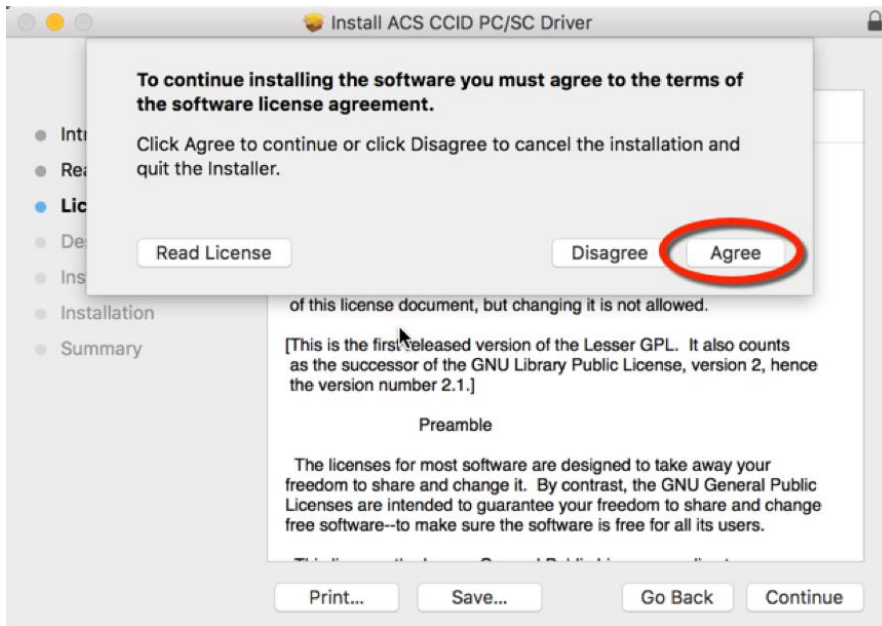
Install ACS CCID PC/SC Driver

To continue installing the software you must agree to the terms of the software license agreement.

Click Agree to continue or click Disagree to cancel the installation and quit the Installer.

Read License

Disagree

Agree

Intr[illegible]
Rea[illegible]
Lic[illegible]
De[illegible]
Ins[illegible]
Installation
Summary

of this license document, but changing it is not allowed.

[This is the first released version of the Lesser GPL. It also counts as the successor of the GNU Library Public License, version 2, hence the version number 2.1.]

Preamble

The licenses for most software are designed to take away your freedom to share and change it. By contrast, the GNU General Public Licenses are intended to guarantee your freedom to share and change free software--to make sure the software is free for all its users.

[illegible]

Print...

Save...

Go Back

Continue